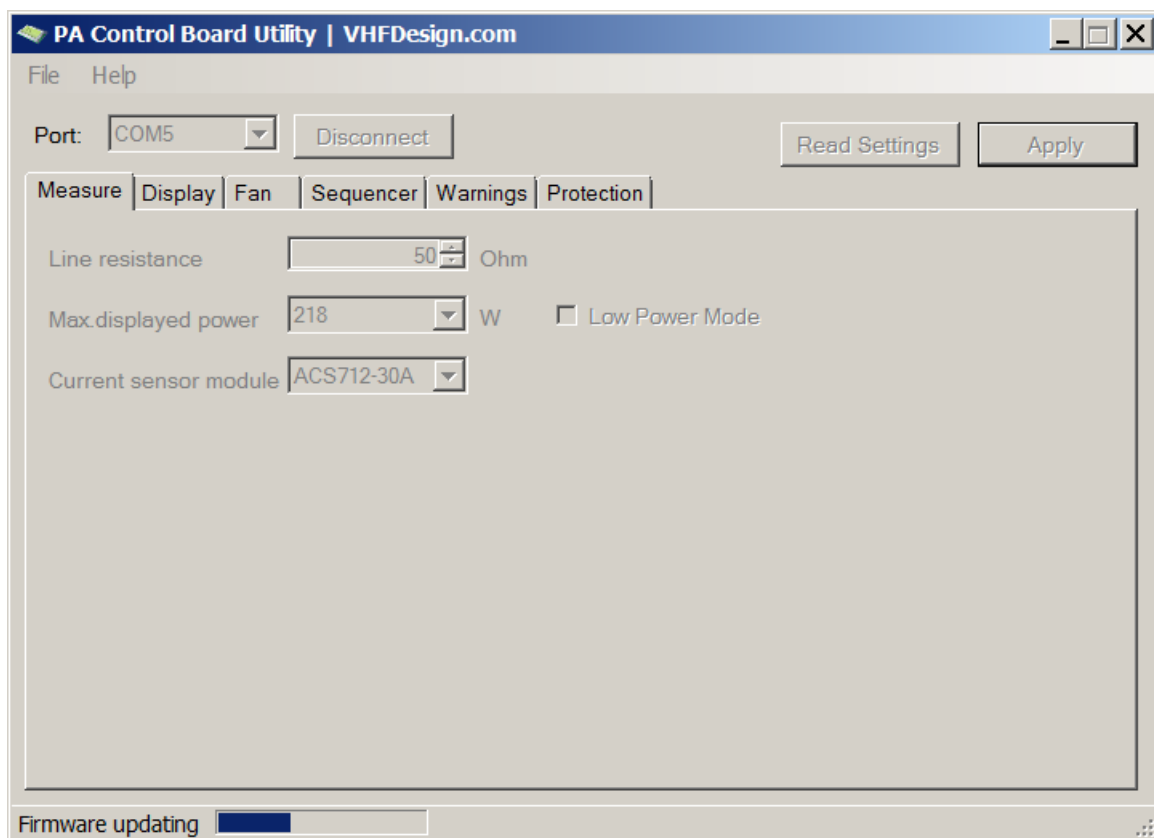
PA Control Board Utility | VHFDesign.com

File Help

Port: COM5 Disconnect

Read Settings Apply

Measure Display Fan Sequencer Warnings Protection

Line resistance 50 Ohm

Max.displayed power 218 W Low Power Mode

Current sensor module ACS712-30A

Firmware updating